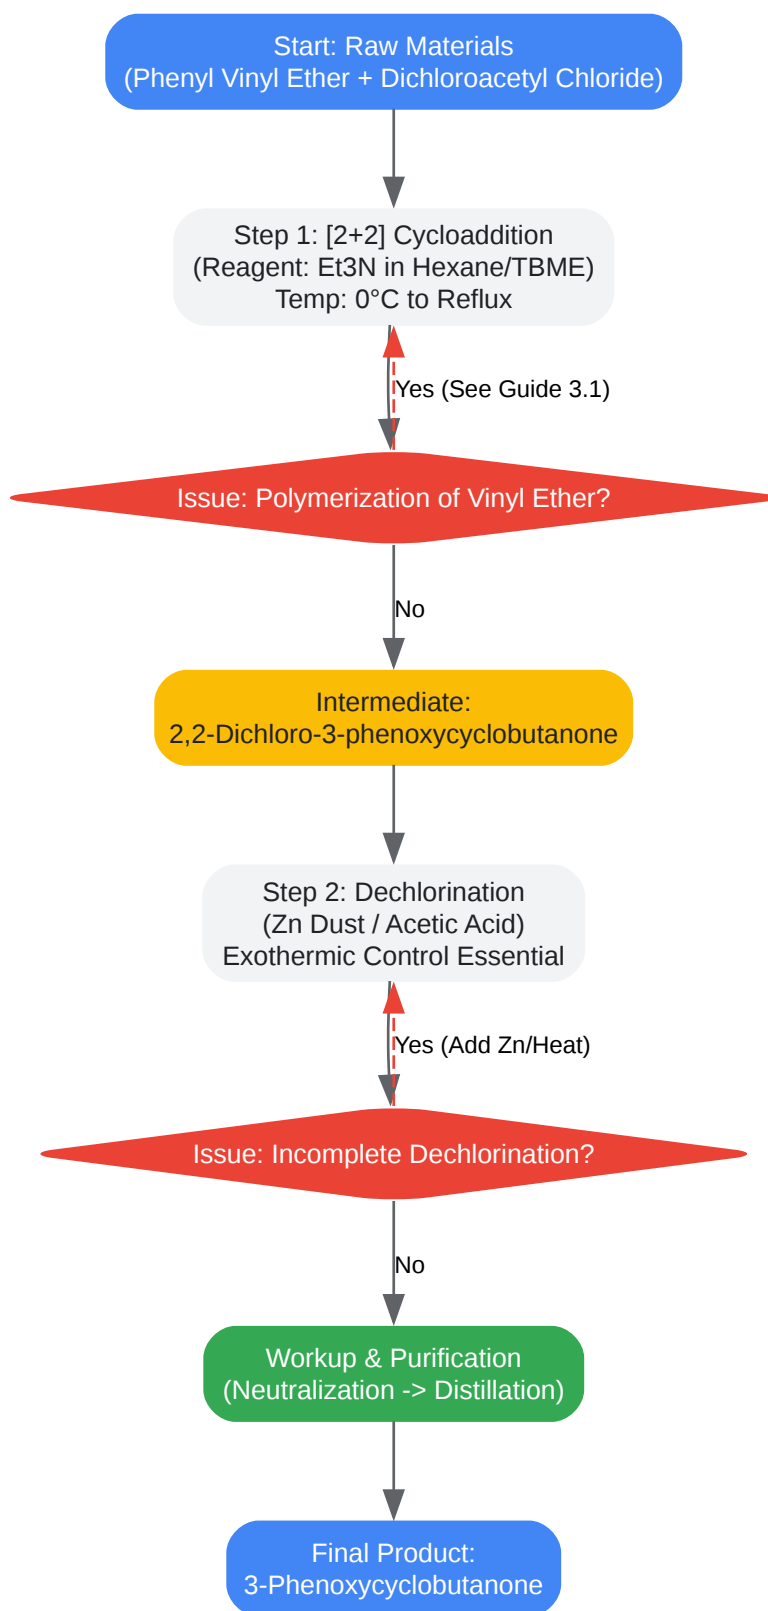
Start: Raw Materials
(Phenyl Vinyl Ether + Dichloroacetyl Chloride)

Step 1: [2+2] Cycloaddition
(Reagent: Et3N in Hexane/TBME)
Temp: 0°C to Reflux

Yes (See Guide 3.1)

Issue: Polymerization of Vinyl Ether?

No

Intermediate:
2,2-Dichloro-3-phenoxycyclobutanone

Step 2: Dechlorination
(Zn Dust / Acetic Acid)
Exothermic Control Essential

Yes (Add Zn/Heat)

Issue: Incomplete Dechlorination?

No

Workup & Purification
(Neutralization -> Distillation)

Final Product:
3-Phenoxycyclobutanone